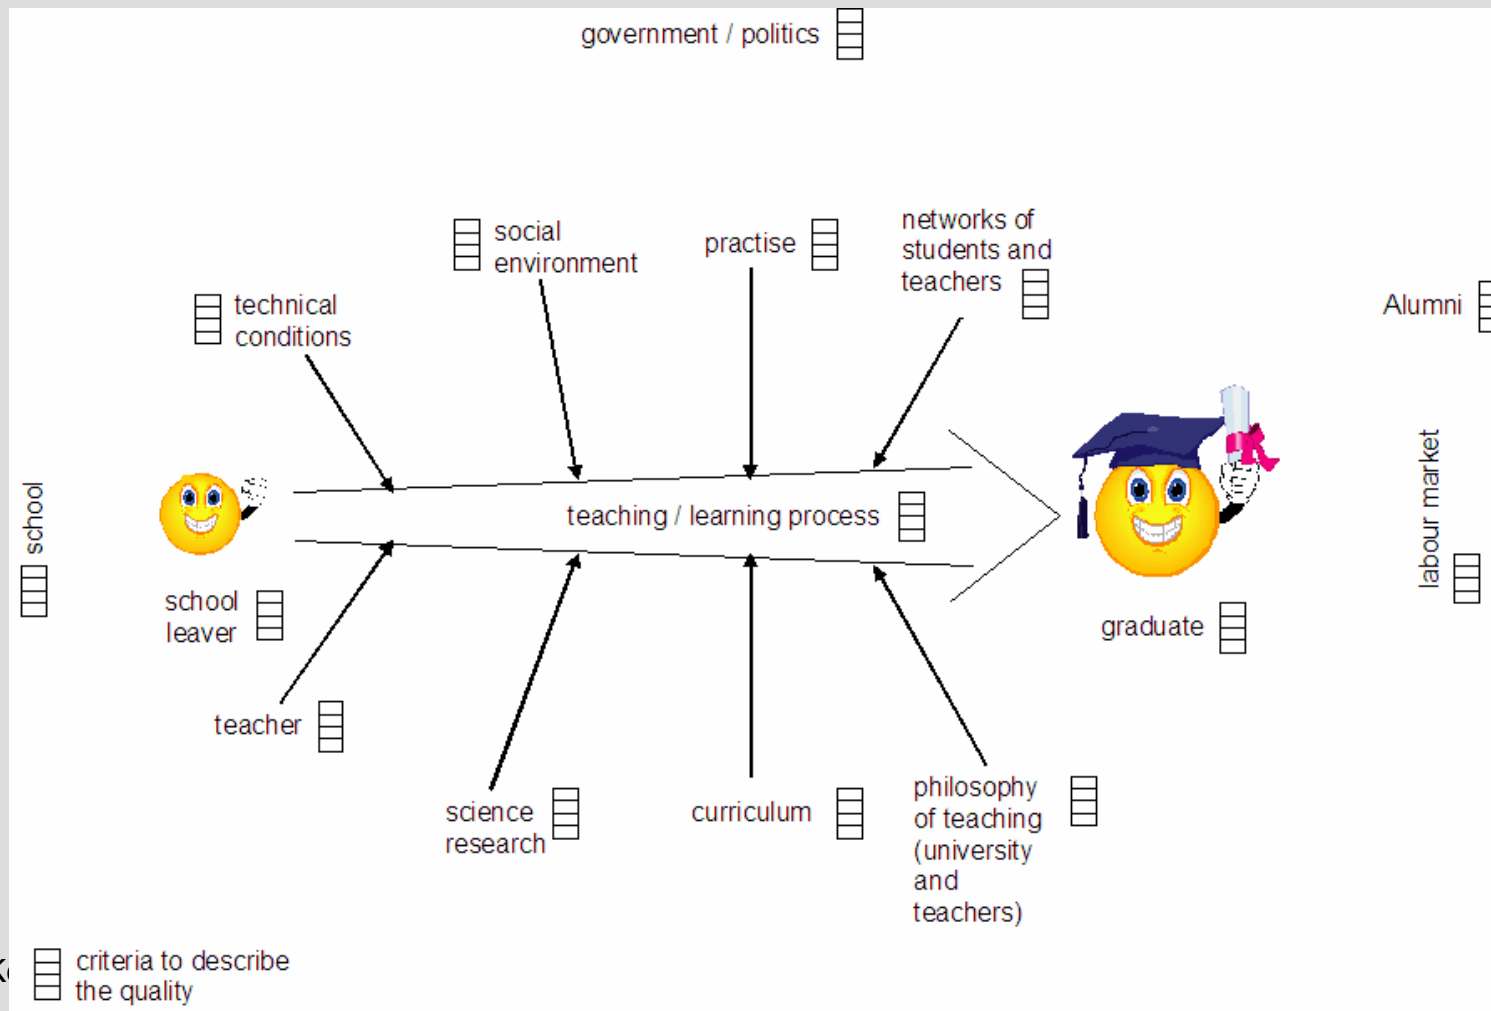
government / politics

social environment

practise

networks of students and teachers

technical conditions

Alumni

school

teaching / learning process

labour market

school leaver

graduate

teacher

science research

curriculum

philosophy of teaching (university and teachers)

criteria to describe the quality